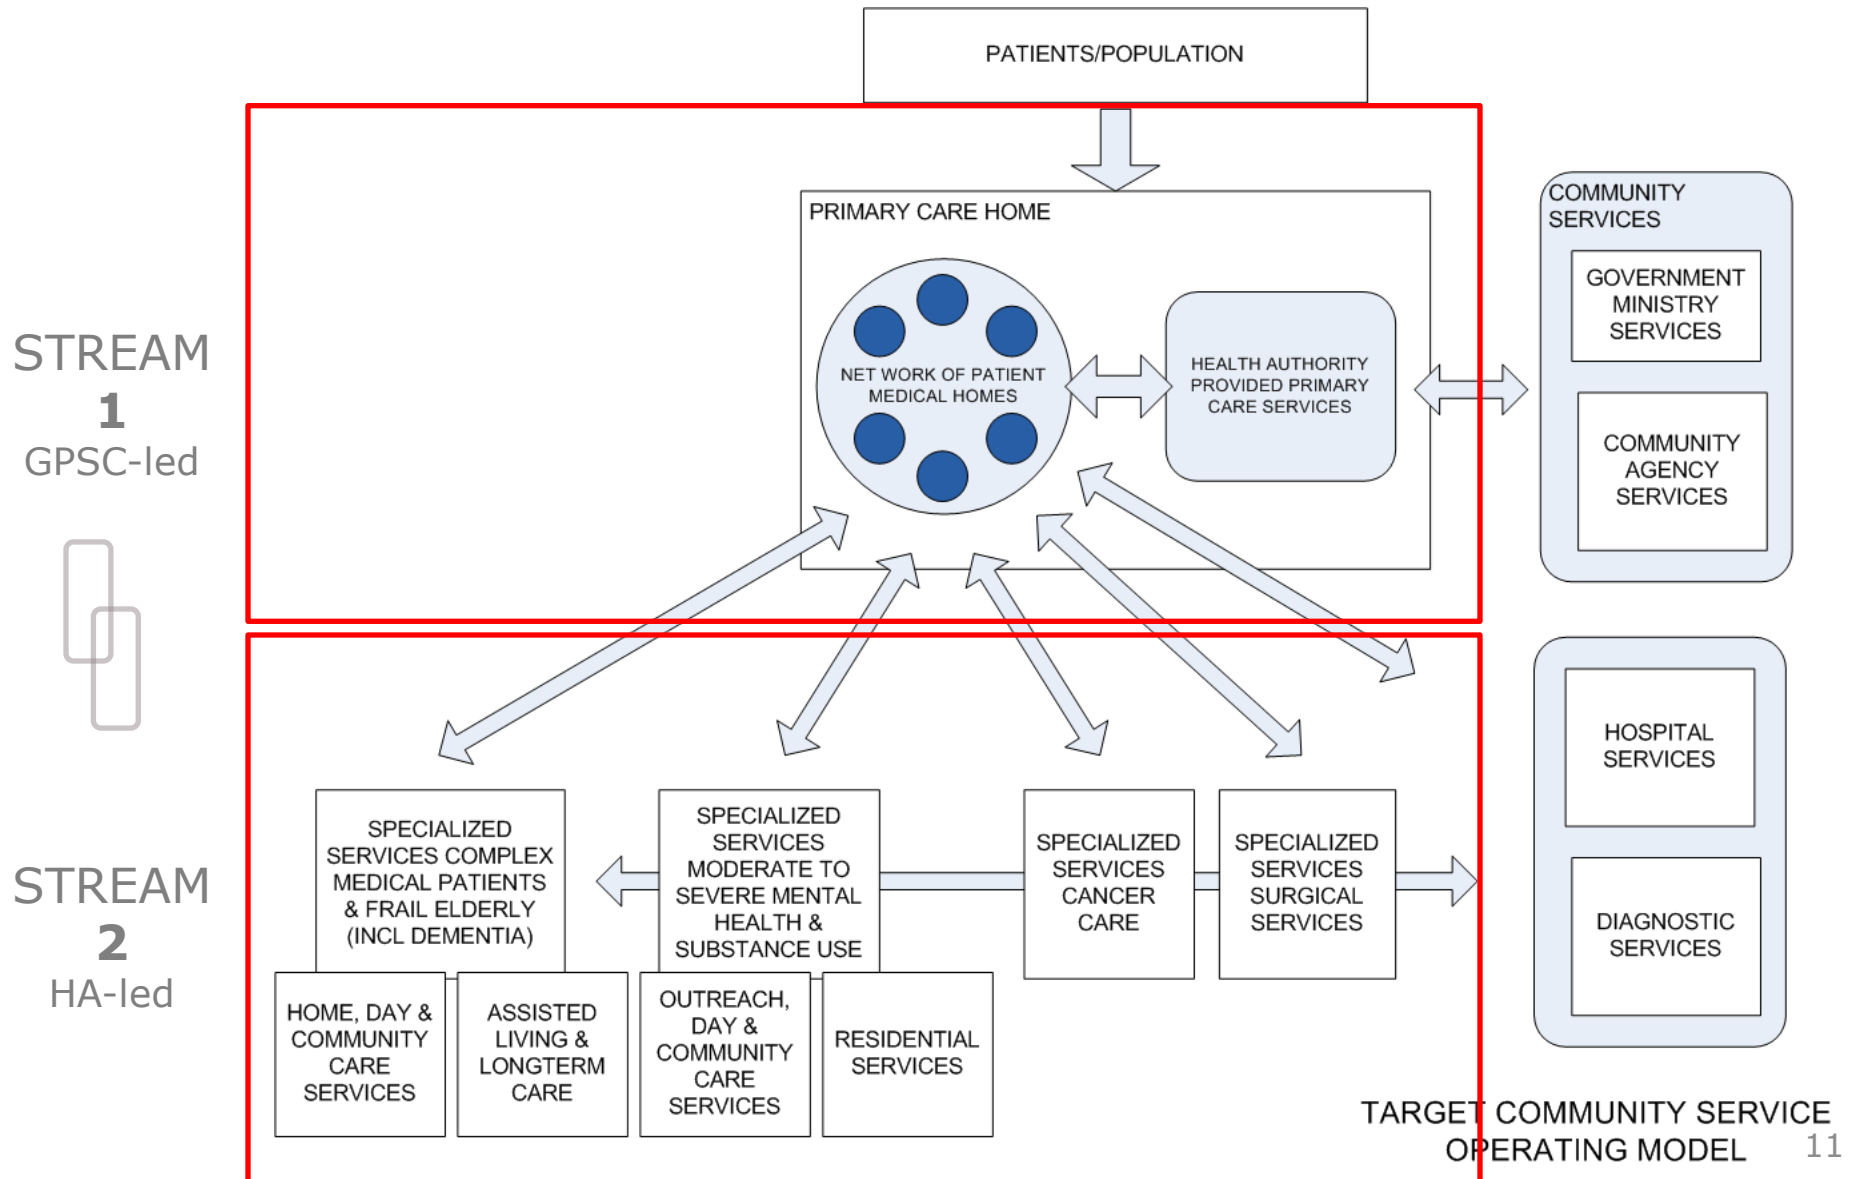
PATIENTS/POPULATION

STREAM 1 GPSC-led

PRIMARY CARE HOME

NET WORK OF PATIENT MEDICAL HOMES

HEALTH AUTHORITY PROVIDED PRIMARY CARE SERVICES

COMMUNITY SERVICES

GOVERNMENT MINISTRY SERVICES

COMMUNITY AGENCY SERVICES

STREAM 2 HA-led

SPECIALIZED SERVICES COMPLEX MEDICAL PATIENTS & FRAIL ELDERLY (INCL DEMENTIA)

SPECIALIZED SERVICES MODERATE TO SEVERE MENTAL HEALTH & SUBSTANCE USE

SPECIALIZED SERVICES CANCER CARE

SPECIALIZED SERVICES SURGICAL SERVICES

HOSPITAL SERVICES

DIAGNOSTIC SERVICES

HOME, DAY & COMMUNITY CARE SERVICES

ASSISTED LIVING & LONGTERM CARE

OUTREACH, DAY & COMMUNITY CARE SERVICES

RESIDENTIAL SERVICES

TARGET COMMUNITY SERVICE OPERATING MODEL

11